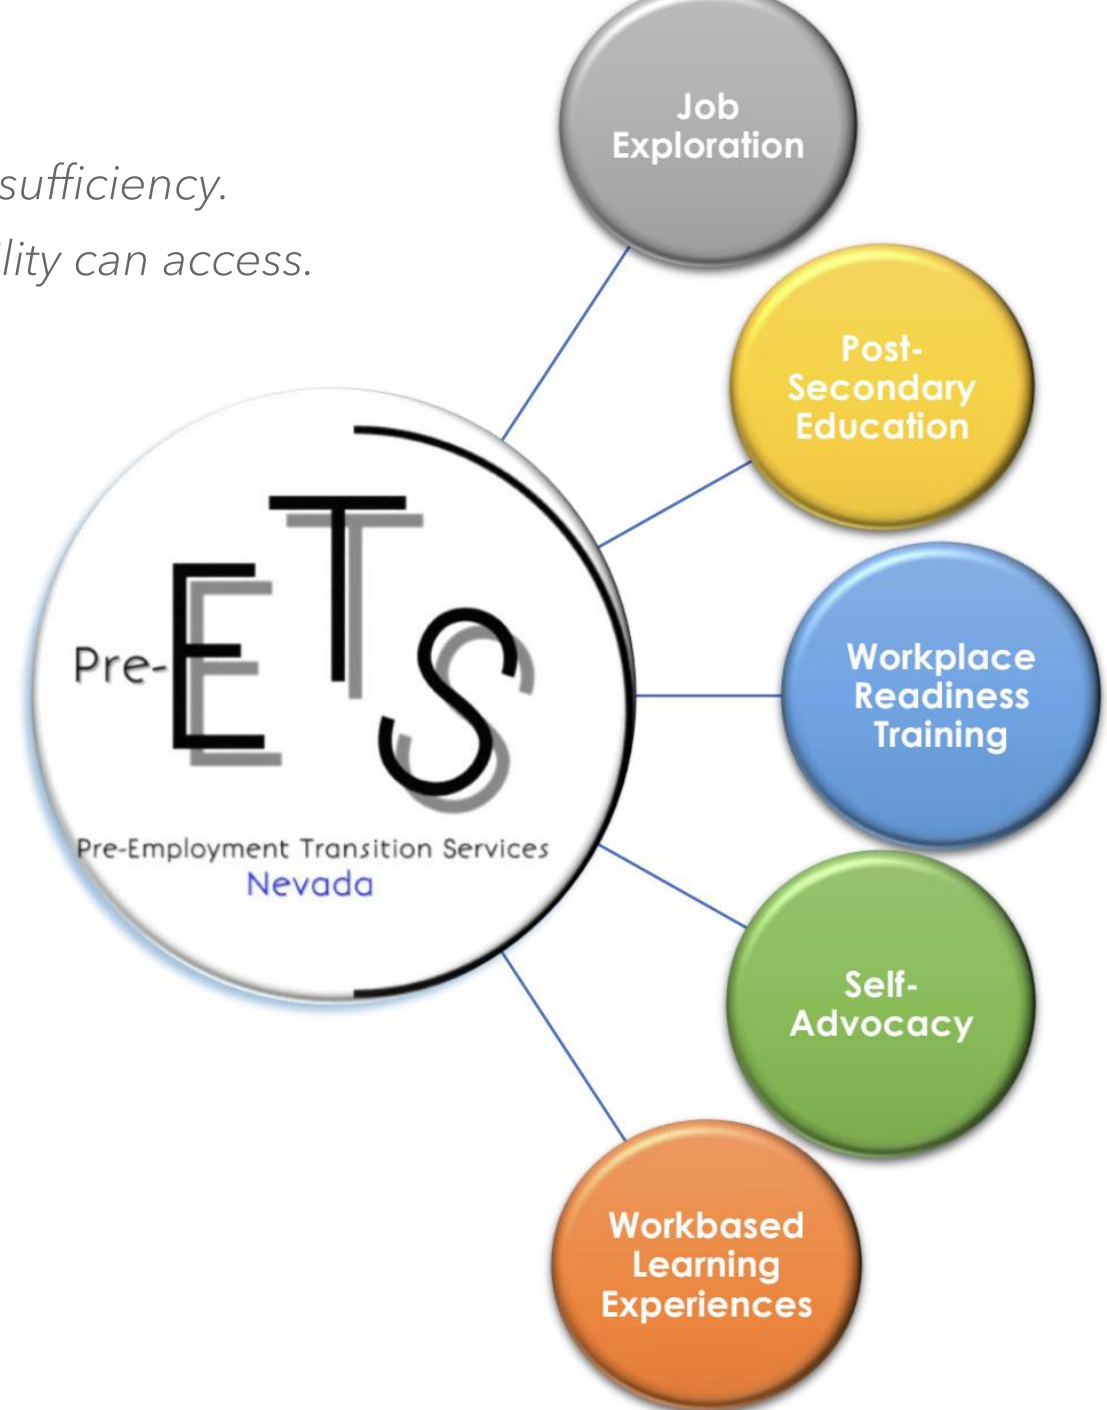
sufficiency.
lity can access.

Pre-ETS
Pre-Employment Transition Services
Nevada

Job Exploration

Post-Secondary Education

Workplace Readiness Training

Self-Advocacy

Workbased Learning Experiences